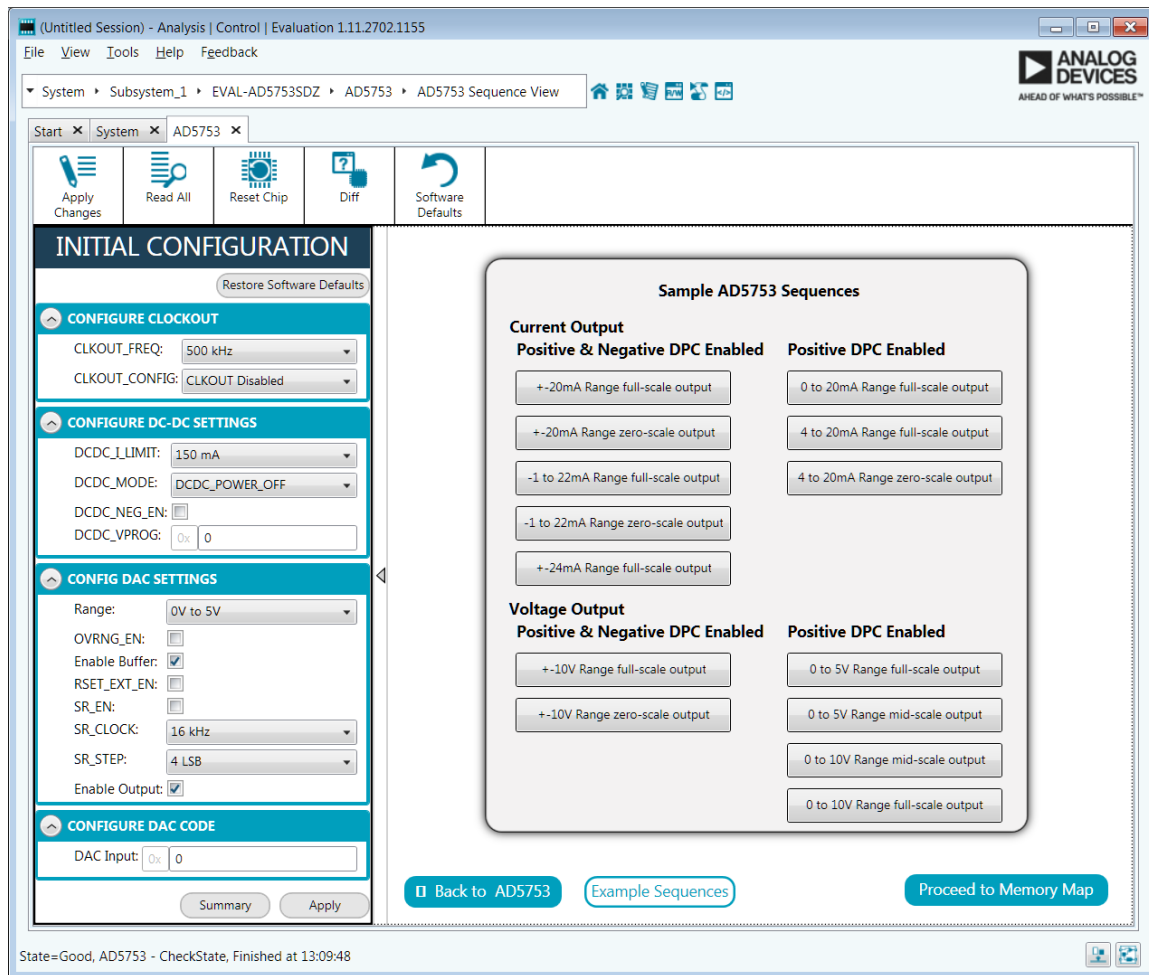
(Untitled Session) - Analysis | Control | Evaluation 1.11.2702.1155

File View Tools Help Feedback

ANALOG DEVICES
AHEAD OF WHAT'S POSSIBLE™

System ▸ Subsystem_1 ▸ EVAL-AD5753SDZ ▸ AD5753 ▸ AD5753 Sequence View

Start × System × AD5753 ×

Apply Changes | Read All | Reset Chip | Diff | Software Defaults

INITIAL CONFIGURATION

Restore Software Defaults

CONFIGURE CLOCKOUT
CLKOUT_FREQ: 500 kHz
CLKOUT_CONFIG: CLKOUT Disabled

CONFIGURE DC-DC SETTINGS
DCDC_I_LIMIT: 150 mA
DCDC_MODE: DCDC_POWER_OFF
DCDC_NEG_EN:
DCDC_VPROG: 0x 0

CONFIG DAC SETTINGS
Range: 0V to 5V
OVRNG_EN:
Enable Buffer:
RSET_EXT_EN:
SR_EN:
SR_CLOCK: 16 kHz
SR_STEP: 4 LSB
Enable Output:

CONFIGURE DAC CODE
DAC Input: 0x 0

Summary Apply

Sample AD5753 Sequences

Current Output
Positive & Negative DPC Enabled
+-20mA Range full-scale output
+-20mA Range zero-scale output
-1 to 22mA Range full-scale output
-1 to 22mA Range zero-scale output
+-24mA Range full-scale output

Positive DPC Enabled
0 to 20mA Range full-scale output
4 to 20mA Range full-scale output
4 to 20mA Range zero-scale output

Voltage Output
Positive & Negative DPC Enabled
+-10V Range full-scale output
+-10V Range zero-scale output

Positive DPC Enabled
0 to 5V Range full-scale output
0 to 5V Range mid-scale output
0 to 10V Range mid-scale output
0 to 10V Range full-scale output

Back to AD5753 Example Sequences Proceed to Memory Map

State=Good, AD5753 - CheckState, Finished at 13:09:48